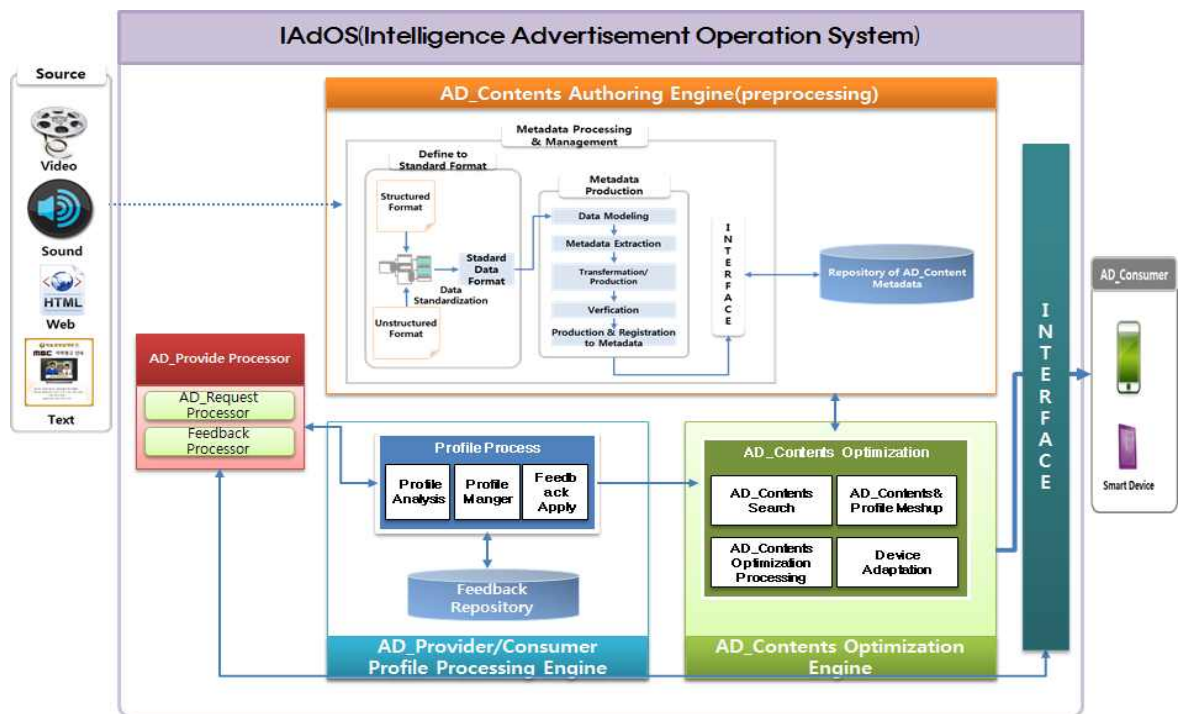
IAdOS(Intelligence Advertisement Operation System)

Source

Video

Sound

HTML

Web

MBC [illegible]

Text

AD_Contents Authoring Engine(preprocessing)

Metadata Processing & Management

Define to Standard Format

Structured Format

Stadard Data Format

Data Standardization

Unstructured Format

Metadata Production

Data Modeling

Metadata Extraction

Transfermation/ Production

Verfication

Production & Registration to Metadata

INTERFACE

Repository of AD_Content Metadata

INTERFACE

AD_Consumer

Smart Device

AD_Provide Processor

AD_Request Processor

Feedback Processor

Profile Process

Profile Analysis

Profile Manger

Feedback Apply

Feedback Repository

AD_Provider/Consumer Profile Processing Engine

AD_Contents Optimization

AD_Contents Search

AD_Contents& Profile Meshup

AD_Contents Optimization Processing

Device Adaptation

AD_Contents Optimization Engine